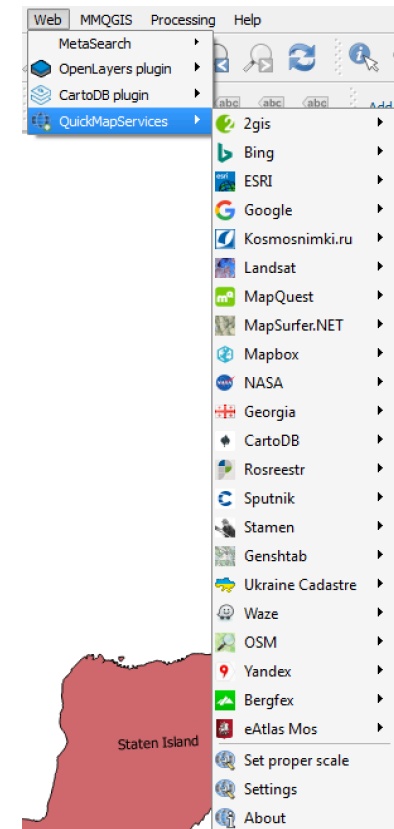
Web MMQGIS Processing Help

MetaSearch
OpenLayers plugin
CartoDB plugin
QuickMapServices

2gis
Bing
ESRI
Google
Kosmosnimki.ru
Landsat
MapQuest
MapSurfer.NET
Mapbox
NASA
Georgia
CartoDB
Rosreestr
Sputnik
Stamen
Genshtab
Ukraine Cadastre
Waze
OSM
Yandex
Bergfex
eAtlas Mos
Set proper scale
Settings
About

Staten Island